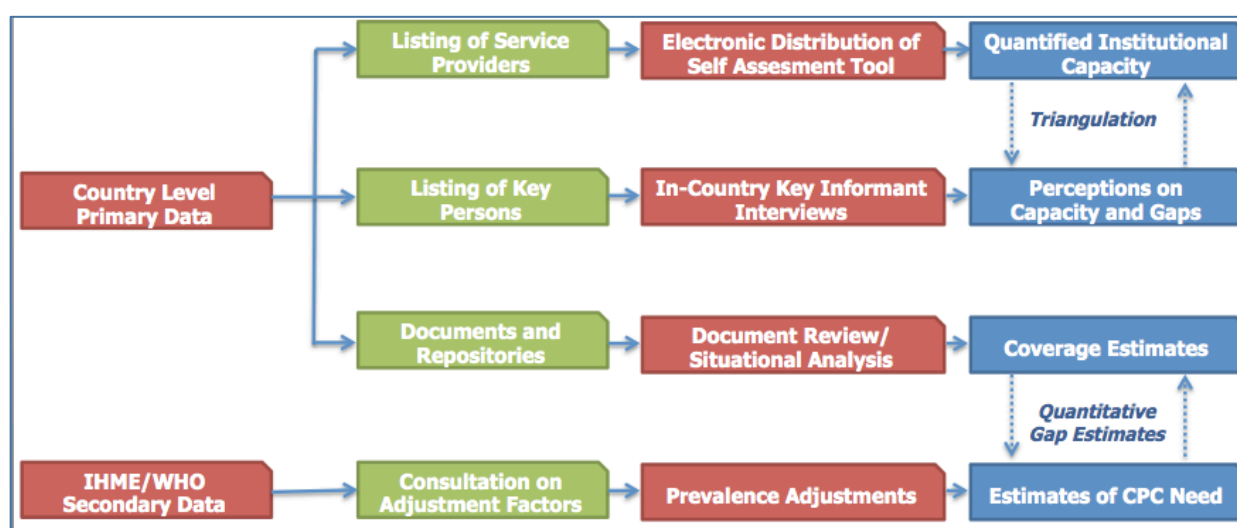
Country Level Primary Data

Listing of Service Providers

Electronic Distribution of Self Assesment Tool

Quantified Institutional Capacity

Triangulation

Listing of Key Persons

In-Country Key Informant Interviews

Perceptions on Capacity and Gaps

Documents and Repositories

Document Review/ Situational Analysis

Coverage Estimates

Quantitative Gap Estimates

IHME/WHO Secondary Data

Consultation on Adjustment Factors

Prevalence Adjustments

Estimates of CPC Need